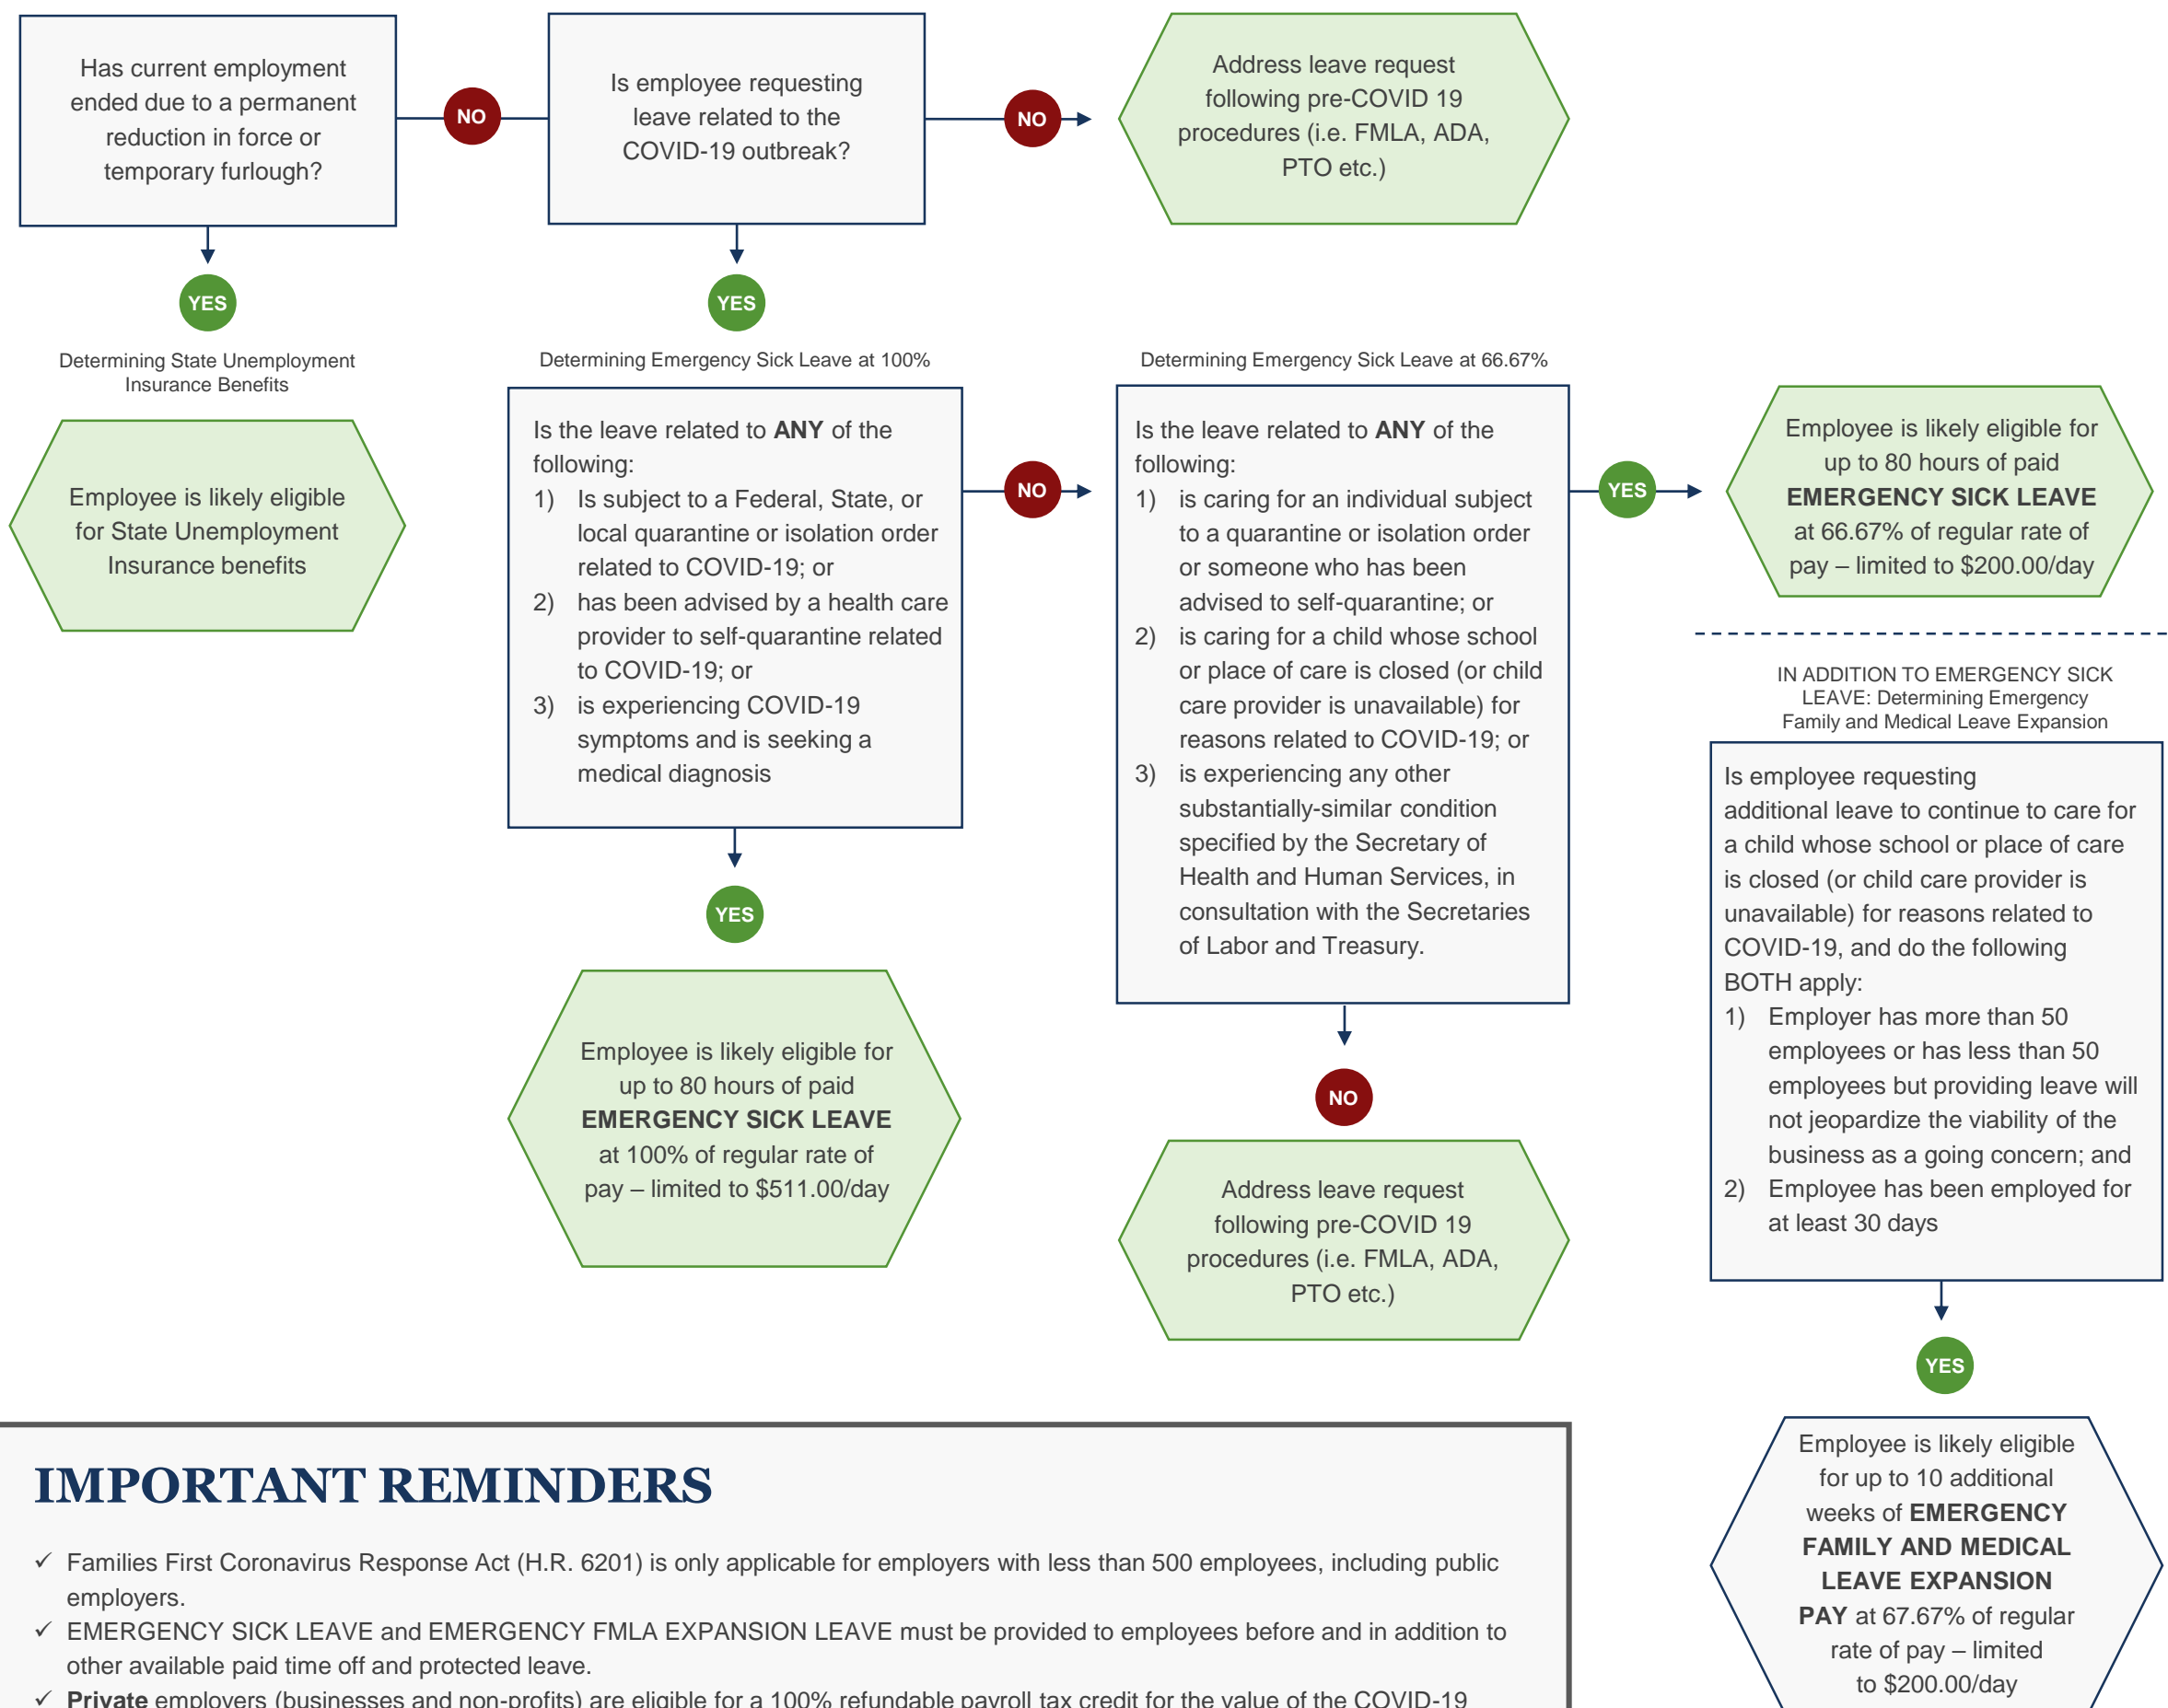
Has current employment ended due to a permanent reduction in force or temporary furlough?

NO

Is employee requesting leave related to the COVID-19 outbreak?

NO

Address leave request following pre-COVID 19 procedures (i.e. FMLA, ADA, PTO etc.)

YES

YES

Determining State Unemployment Insurance Benefits

Employee is likely eligible for State Unemployment Insurance benefits

Determining Emergency Sick Leave at 100%

Is the leave related to **ANY** of the following:
1) Is subject to a Federal, State, or local quarantine or isolation order related to COVID-19; or
2) has been advised by a health care provider to self-quarantine related to COVID-19; or
3) is experiencing COVID-19 symptoms and is seeking a medical diagnosis

NO

YES

Employee is likely eligible for up to 80 hours of paid **EMERGENCY SICK LEAVE** at 100% of regular rate of pay – limited to $511.00/day

Determining Emergency Sick Leave at 66.67%

Is the leave related to **ANY** of the following:
1) is caring for an individual subject to a quarantine or isolation order or someone who has been advised to self-quarantine; or
2) is caring for a child whose school or place of care is closed (or child care provider is unavailable) for reasons related to COVID-19; or
3) is experiencing any other substantially-similar condition specified by the Secretary of Health and Human Services, in consultation with the Secretaries of Labor and Treasury.

NO

Address leave request following pre-COVID 19 procedures (i.e. FMLA, ADA, PTO etc.)

YES

Employee is likely eligible for up to 80 hours of paid **EMERGENCY SICK LEAVE** at 66.67% of regular rate of pay – limited to $200.00/day

IN ADDITION TO EMERGENCY SICK LEAVE: Determining Emergency Family and Medical Leave Expansion

Is employee requesting additional leave to continue to care for a child whose school or place of care is closed (or child care provider is unavailable) for reasons related to COVID-19, and do the following BOTH apply:
1) Employer has more than 50 employees or has less than 50 employees but providing leave will not jeopardize the viability of the business as a going concern; and
2) Employee has been employed for at least 30 days

YES

Employee is likely eligible for up to 10 additional weeks of **EMERGENCY FAMILY AND MEDICAL LEAVE EXPANSION PAY** at 67.67% of regular rate of pay – limited to $200.00/day

**IMPORTANT REMINDERS**

✓ Families First Coronavirus Response Act (H.R. 6201) is only applicable for employers with less than 500 employees, including public employers.
✓ EMERGENCY SICK LEAVE and EMERGENCY FMLA EXPANSION LEAVE must be provided to employees before and in addition to other available paid time off and protected leave.
✓ **Private** employers (businesses and non-profits) are eligible for a 100% refundable payroll tax credit for the value of the COVID-19